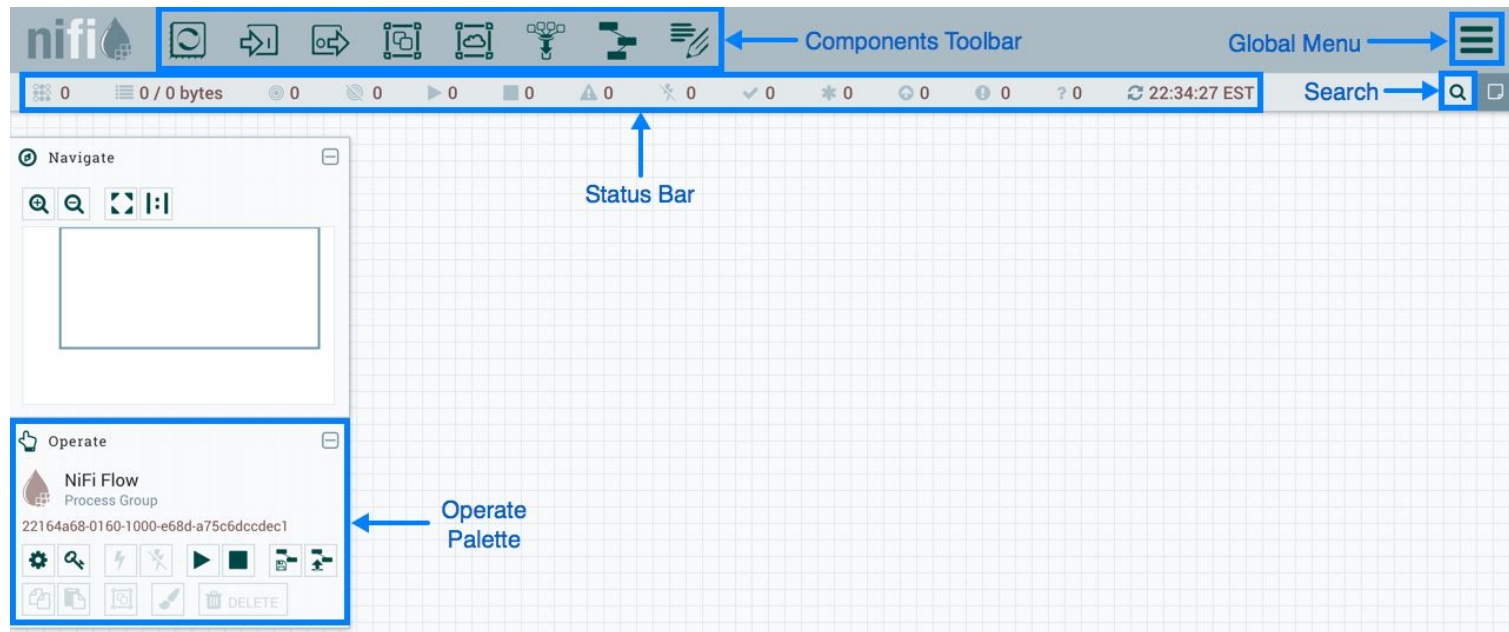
nifi

Components Toolbar

Global Menu

0 0 / 0 bytes 0 0 0 0 0 0 0 0 0 0 ? 0 22:34:27 EST

Search

Navigate

Status Bar

Operate

NiFi Flow
Process Group
22164a68-0160-1000-e68d-a75c6dccdec1

Operate Palette

DELETE